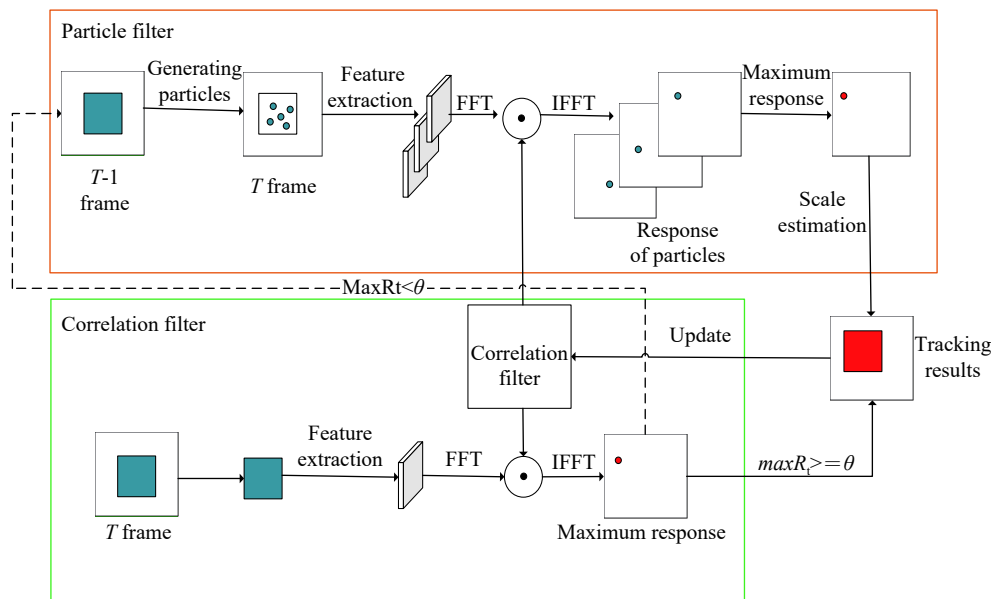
Particle filter

Generating particles

Feature extraction

FFT

IFFT

Maximum response

$T$-1 frame

$T$ frame

Scale estimation

Response of particles

MaxRt<$\theta$

Correlation filter

Update

Correlation filter

Tracking results

Feature extraction

FFT

IFFT

$maxR_t>=\theta$

$T$ frame

Maximum response